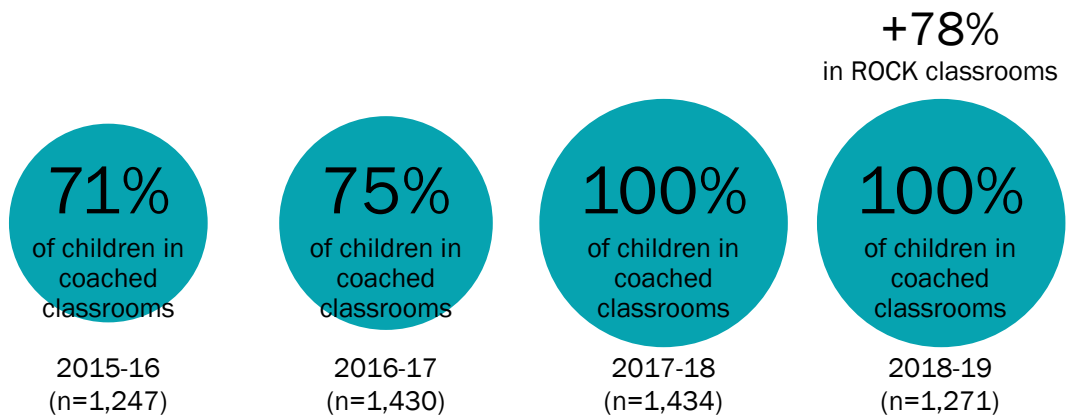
+78%
in ROCK classrooms

71%
of children in coached classrooms
2015-16
(n=1,247)

75%
of children in coached classrooms
2016-17
(n=1,430)

100%
of children in coached classrooms
2017-18
(n=1,434)

100%
of children in coached classrooms
2018-19
(n=1,271)